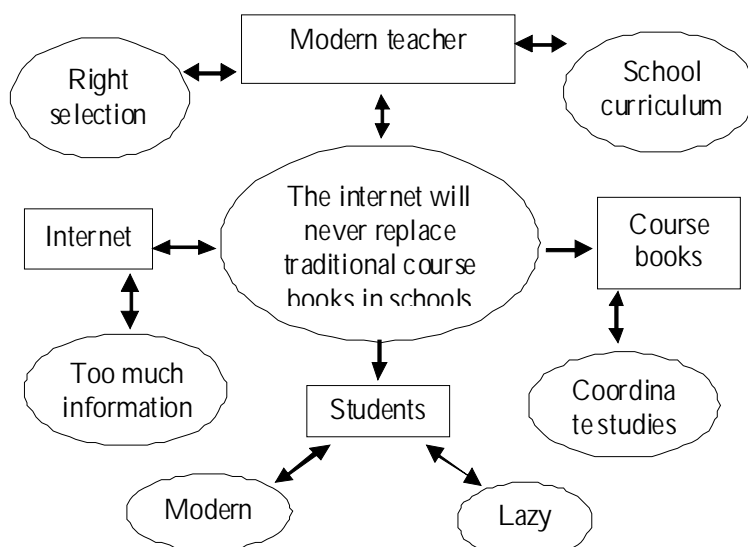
Modern teacher

Right selection

School curriculum

The internet will never replace traditional course books in schools

Internet

Course books

Too much information

Students

Coordina te studies

Modern

Lazy